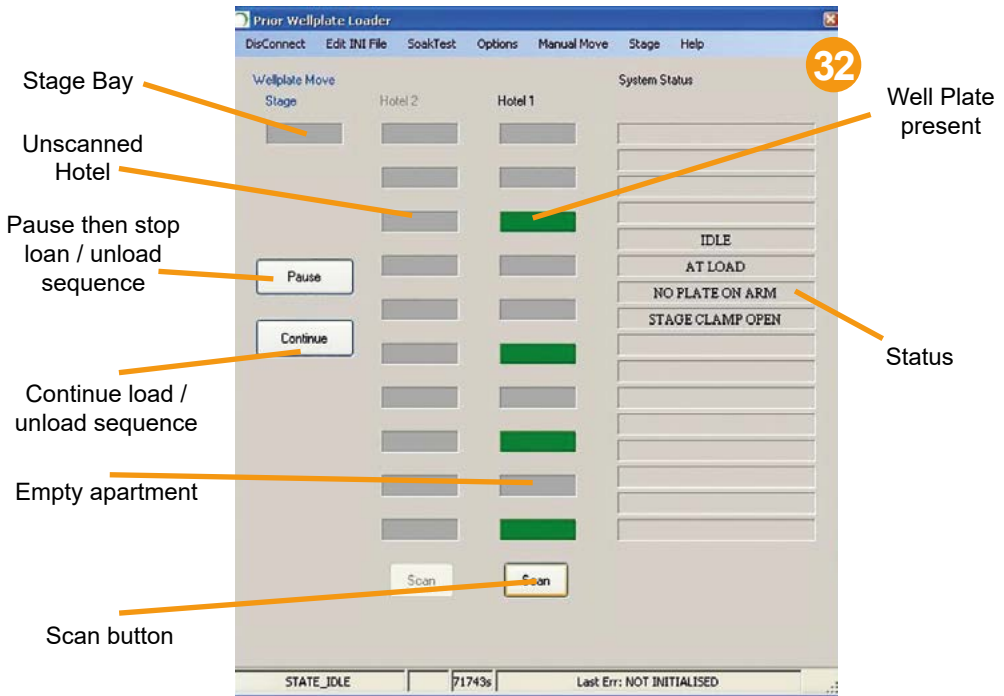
Prior Wellplate Loader

DisConnect Edit INI File SoakTest Options Manual Move Stage Help

32

Stage Bay

Wellplate Move

Stage

Hotel 2

Hotel 1

System Status

Well Plate present

Unscanned Hotel

Pause then stop loan / unload sequence

Pause

Continue

IDLE

AT LOAD

NO PLATE ON ARM

STAGE CLAMP OPEN

Status

Continue load / unload sequence

Empty apartment

Scan

Scan

Scan button

STATE_IDLE

71743s

Last Err: NOT INITIALISED